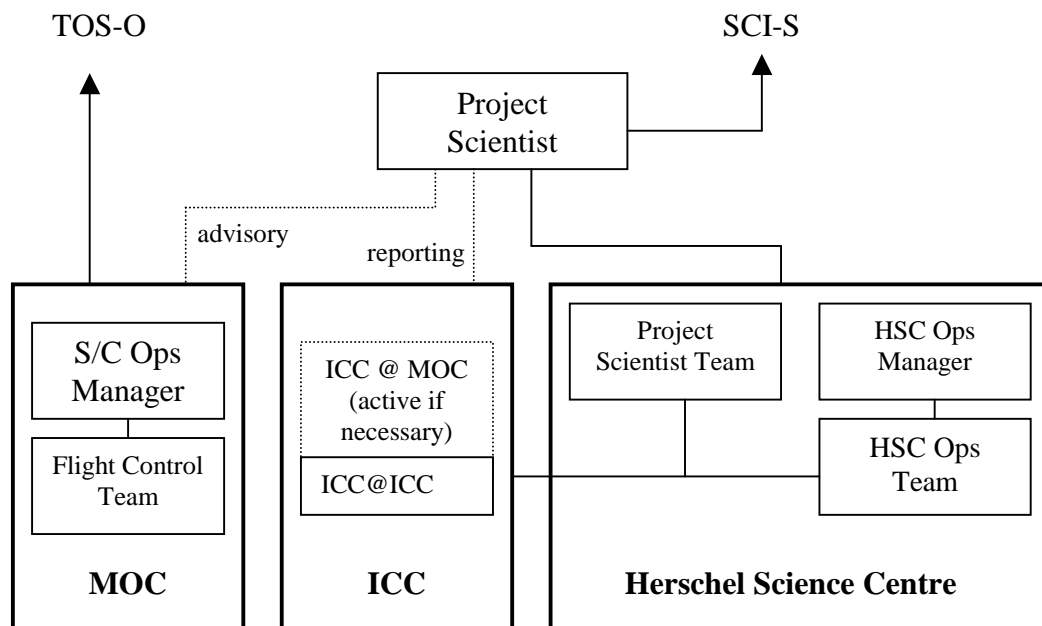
TOS-O

SCI-S

Project Scientist

advisory

reporting

S/C Ops Manager

Flight Control Team

MOC

ICC @ MOC (active if necessary)

ICC@ICC

ICC

Project Scientist Team

HSC Ops Manager

HSC Ops Team

Herschel Science Centre